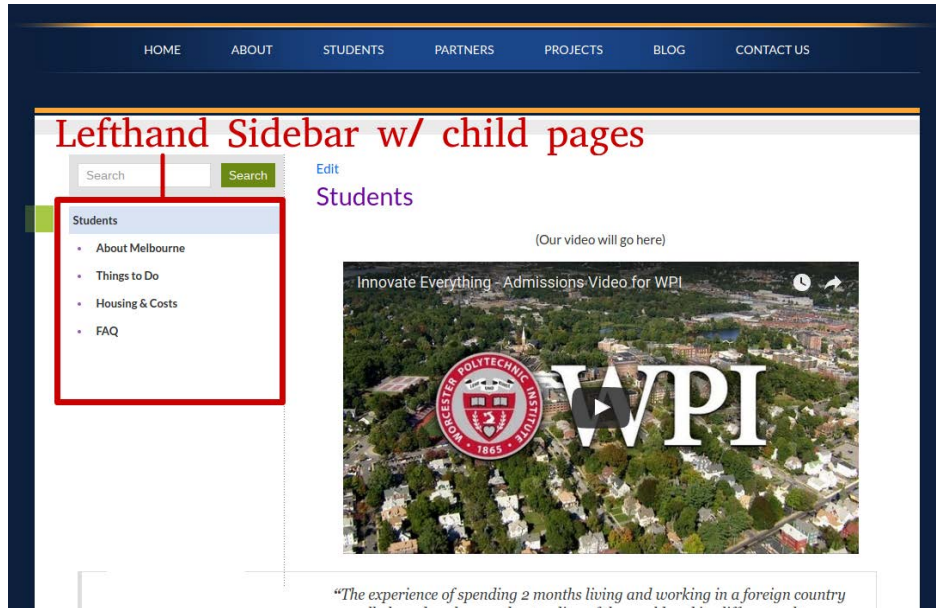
HOME ABOUT STUDENTS PARTNERS PROJECTS BLOG CONTACT US

Lefthand Sidebar w/ child pages

Search Search

Students

- About Melbourne
- Things to Do
- Housing & Costs
- FAQ

Edit

Students

(Our video will go here)

Innovate Everything - Admissions Video for WPI

WORCESTER POLYTECHNIC INSTITUTE 1865

WPI

"The experience of spending 2 months living and working in a foreign country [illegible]